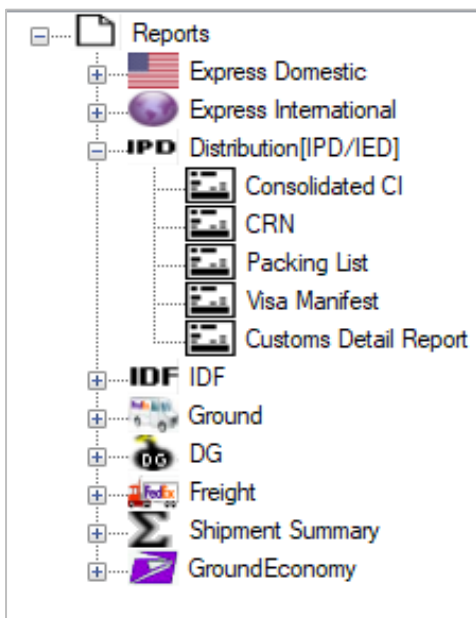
Reports
Express Domestic
Express International
IPD Distribution[IPD/IED]
Consolidated CI
CRN
Packing List
Visa Manifest
Customs Detail Report
IDF IDF
Ground
DG
FedEx Freight
$\Sigma$ Shipment Summary
GroundEconomy